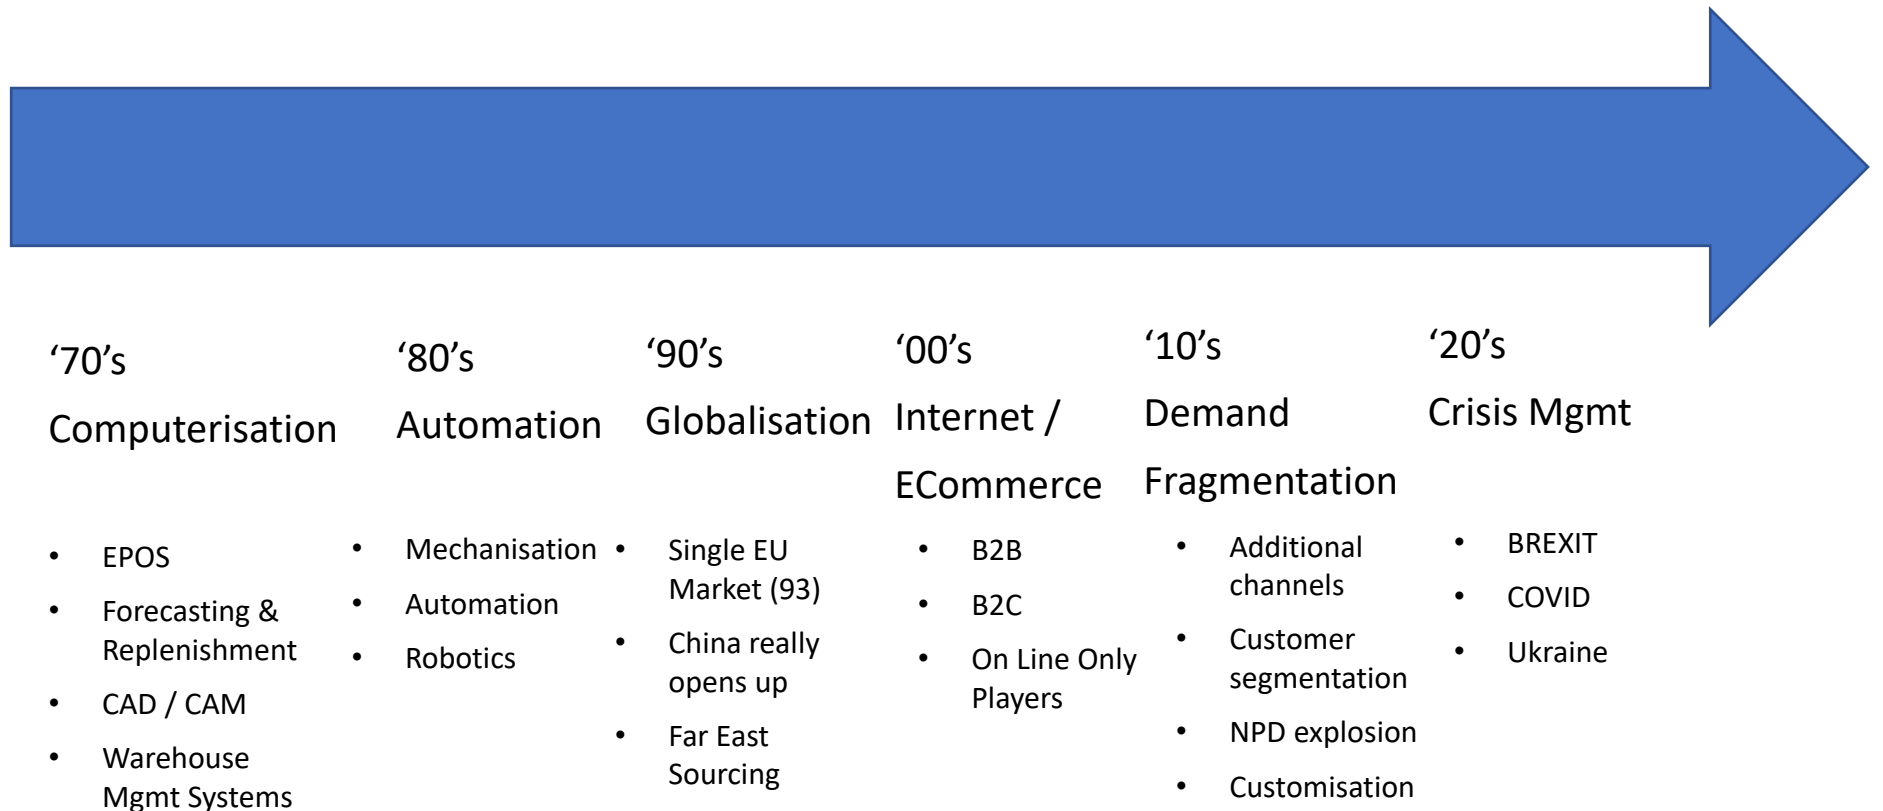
‘70’s
Computerisation

- EPOS
- Forecasting & Replenishment
- CAD / CAM
- Warehouse Mgmt Systems

‘80’s
Automation

- Mechanisation
- Automation
- Robotics

‘90’s
Globalisation

- Single EU Market (93)
- China really opens up
- Far East Sourcing

‘00’s
Internet / ECommerce

- B2B
- B2C
- On Line Only Players

‘10’s
Demand Fragmentation

- Additional channels
- Customer segmentation
- NPD explosion
- Customisation

‘20’s
Crisis Mgmt

- BREXIT
- COVID
- Ukraine